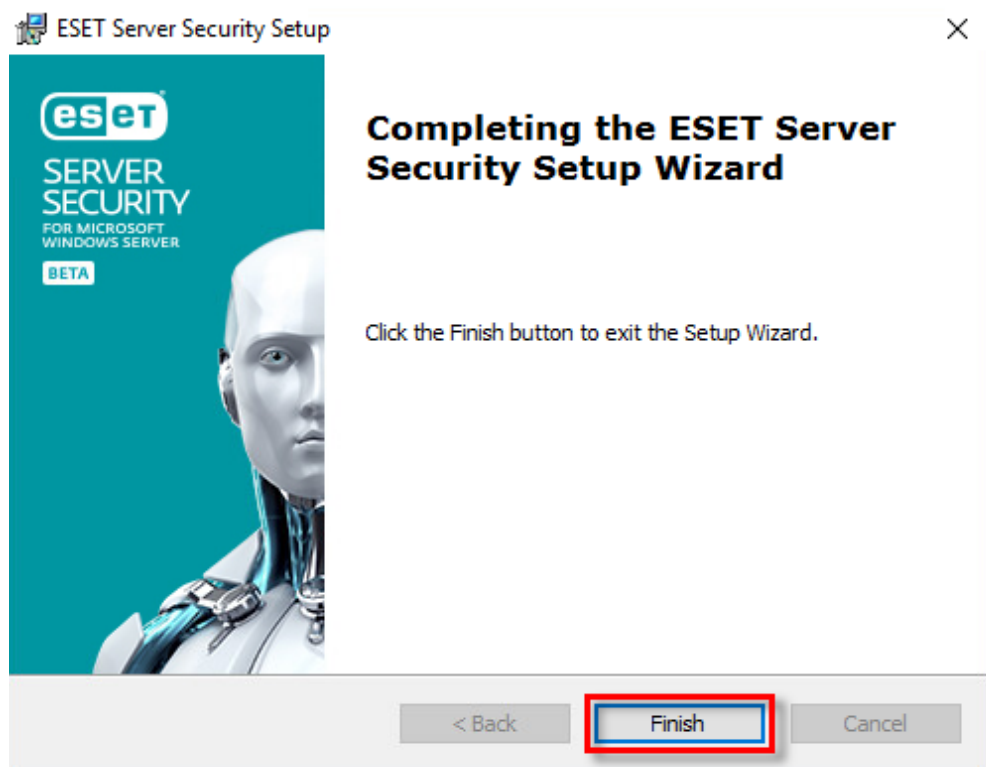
ESET Server Security Setup

×

eset

SERVER SECURITY

FOR MICROSOFT WINDOWS SERVER

BETA

Completing the ESET Server Security Setup Wizard

Click the Finish button to exit the Setup Wizard.

< Back

Finish

Cancel